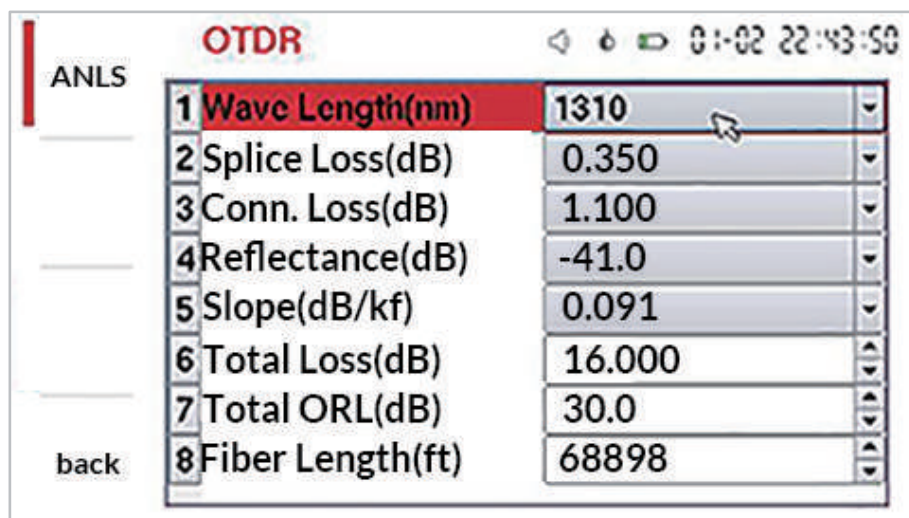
ANLS

back

OTDR 01-02 22:43:50

| | | |
|---|---|---|
| 1 | Wave Length(nm) | 1310 |
| 2 | Splice Loss(dB) | 0.350 |
| 3 | Conn. Loss(dB) | 1.100 |
| 4 | Reflectance(dB) | -41.0 |
| 5 | Slope(dB/kf) | 0.091 |
| 6 | Total Loss(dB) | 16.000 |
| 7 | Total ORL(dB) | 30.0 |
| 8 | Fiber Length(ft) | 68898 |